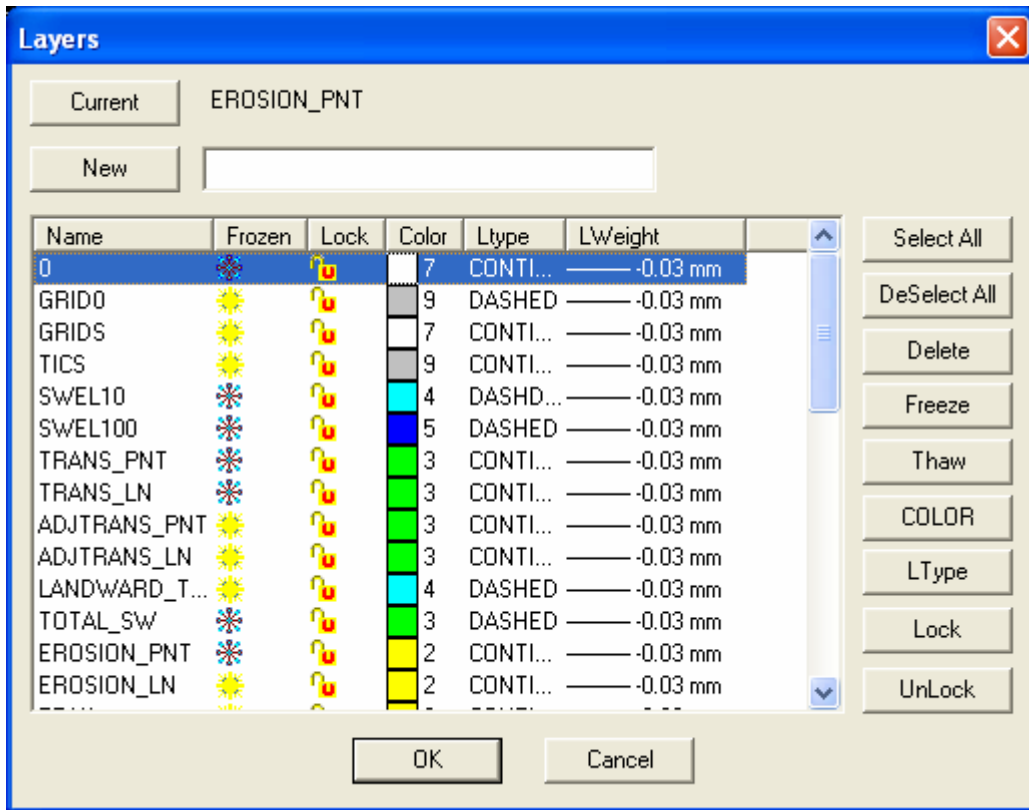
Layers

Current EROSION_PNT

New

| Name | Frozen | Lock | Color | Ltype | LWeight |
|---|---|---|---|---|---|
| 0 | | | 7 | CONTI... | -0.03 mm |
| GRID0 | | | 9 | DASHED | -0.03 mm |
| GRIDS | | | 7 | CONTI... | -0.03 mm |
| TICS | | | 9 | CONTI... | -0.03 mm |
| SWEL10 | | | 4 | DASHD... | -0.03 mm |
| SWEL100 | | | 5 | DASHED | -0.03 mm |
| TRANS_PNT | | | 3 | CONTI... | -0.03 mm |
| TRANS_LN | | | 3 | CONTI... | -0.03 mm |
| ADJTRANS_PNT | | | 3 | CONTI... | -0.03 mm |
| ADJTRANS_LN | | | 3 | CONTI... | -0.03 mm |
| LANDWARD_T... | | | 4 | DASHED | -0.03 mm |
| TOTAL_SW | | | 3 | DASHED | -0.03 mm |
| EROSION_PNT | | | 2 | CONTI... | -0.03 mm |
| EROSION_LN | | | 2 | CONTI... | -0.03 mm |

Select All
DeSelect All
Delete
Freeze
Thaw
COLOR
LType
Lock
UnLock

OK Cancel